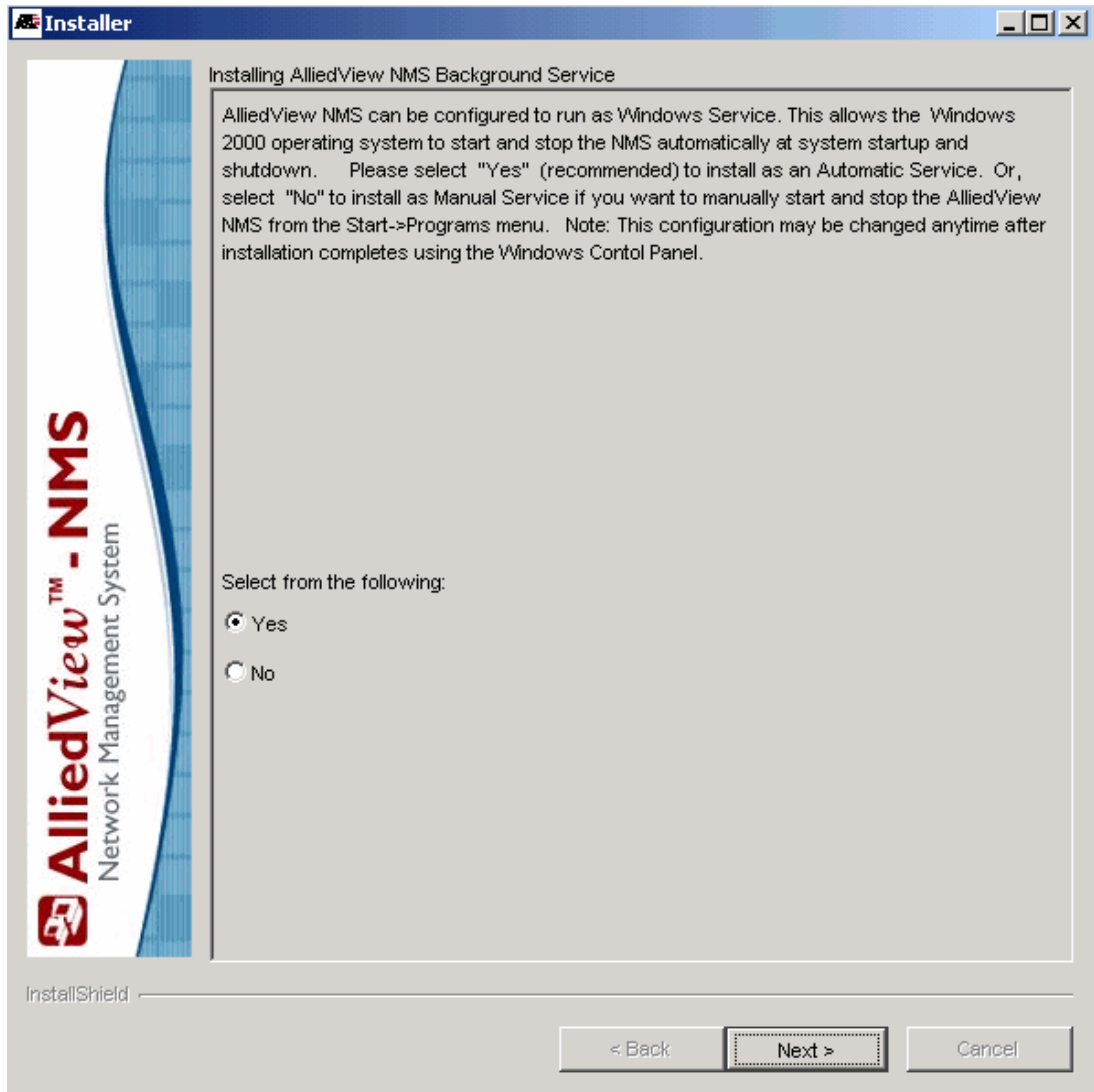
Installer

AlliedView™ - NMS
Network Management System

Installing AlliedView NMS Background Service

AlliedView NMS can be configured to run as Windows Service. This allows the Windows 2000 operating system to start and stop the NMS automatically at system startup and shutdown. Please select "Yes" (recommended) to install as an Automatic Service. Or, select "No" to install as Manual Service if you want to manually start and stop the AlliedView NMS from the Start->Programs menu. Note: This configuration may be changed anytime after installation completes using the Windows Contol Panel.

Select from the following:

Yes

No

InstallShield

< Back

Next >

Cancel